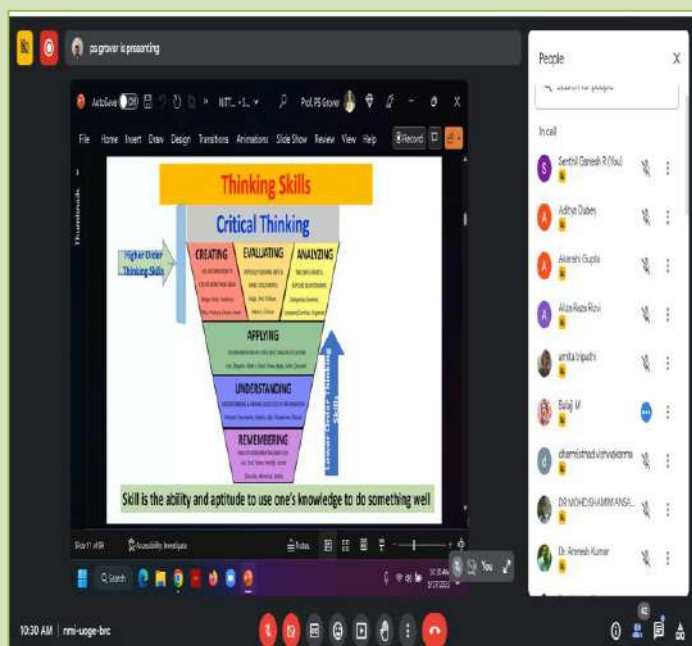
ps grover is presenting

AutoSave Off NITT... Prof. PS Grover

File Home Insert Draw Design Transitions Animations Slide Show Review View Help Record

Thinking Skills

Critical Thinking

Higher Order Thinking Skills

CREATING

EVALUATING

ANALYZING

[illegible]

APPLYING

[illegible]

UNDERSTANDING

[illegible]

REMEMBERING

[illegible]

Lower Order Thinking Skills

Skill is the ability and aptitude to use one's knowledge to do something well

Slide 11 of 38 Accessibility: Investigate Notes

Search

People

Search for people

In call

Senthil Ganesh R (You)

Aditya Dubey

Akanshi Gupta

Aliza Reza Rizvi

amita tripathi

Balaji M

dharmistha vishwakarma

DR MOHD SHAMIM ANSA...

Dr. Amresh Kumar

You

10:30 AM | nmi-uoge-brc